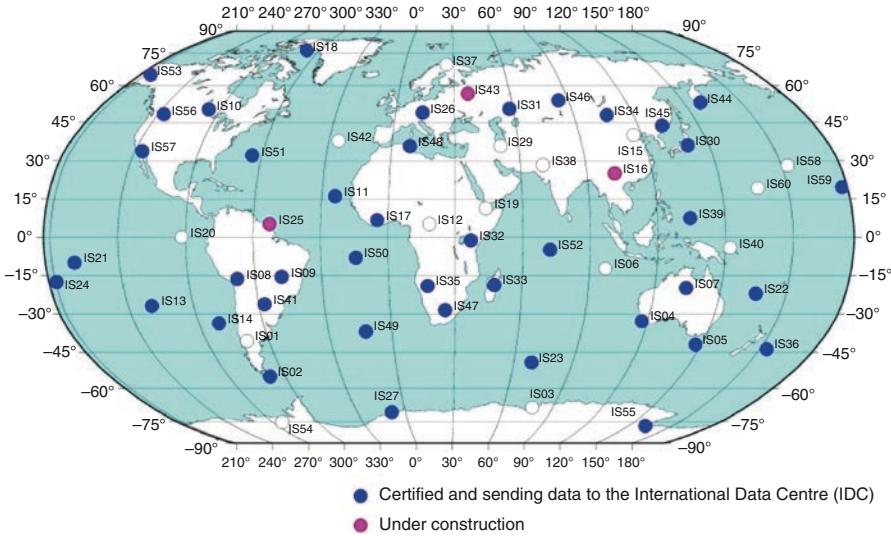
210° 240° 270° 300° 330° 0° 30° 60° 90° 120° 150° 180°
90° 90°
75° 75°
60° 60°
45° 45°
30° 30°
15° 15°
0° 0°
−15° −15°
−30° −30°
−45° −45°
−60° −60°
−75° −75°
−90° −90°
210° 240° 270° 300° 330° 0° 30° 60° 90° 120° 150° 180°

IS18 IS37 IS53 IS43 IS46 IS44 IS56 IS10 IS26 IS31 IS34 IS45 IS42 IS29 IS15 IS30 IS57 IS51 IS48 IS38 IS16 IS58 IS60 IS59 IS11 IS17 IS12 IS19 IS39 IS25 IS20 IS32 IS52 IS40 IS06 IS21 IS08 IS09 IS50 IS35 IS33 IS07 IS24 IS41 IS22 IS13 IS14 IS47 IS04 IS01 IS49 IS05 IS36 IS02 IS23 IS27 IS03 IS55 IS54

Certified and sending data to the International Data Centre (IDC)
Under construction